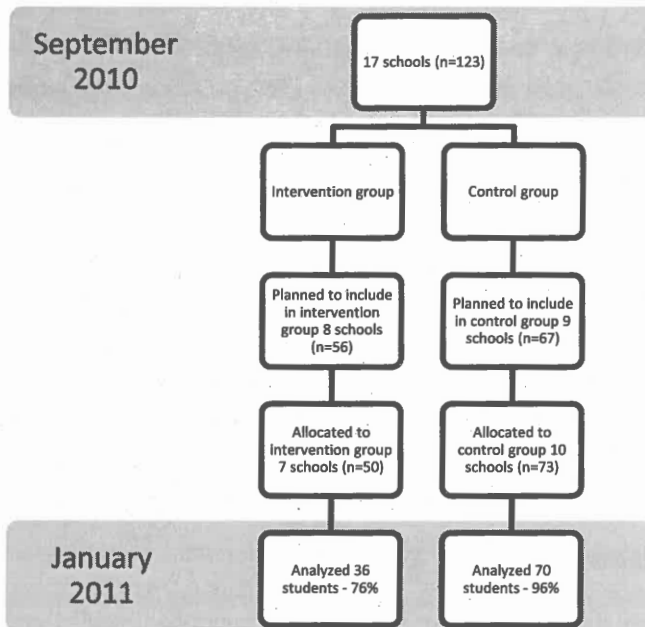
September 2010

17 schools (n=123)

Intervention group

Control group

Planned to include in intervention group 8 schools (n=56)

Planned to include in control group 9 schools (n=67)

Allocated to intervention group 7 schools (n=50)

Allocated to control group 10 schools (n=73)

January 2011

Analyzed 36 students - 76%

Analyzed 70 students - 96%